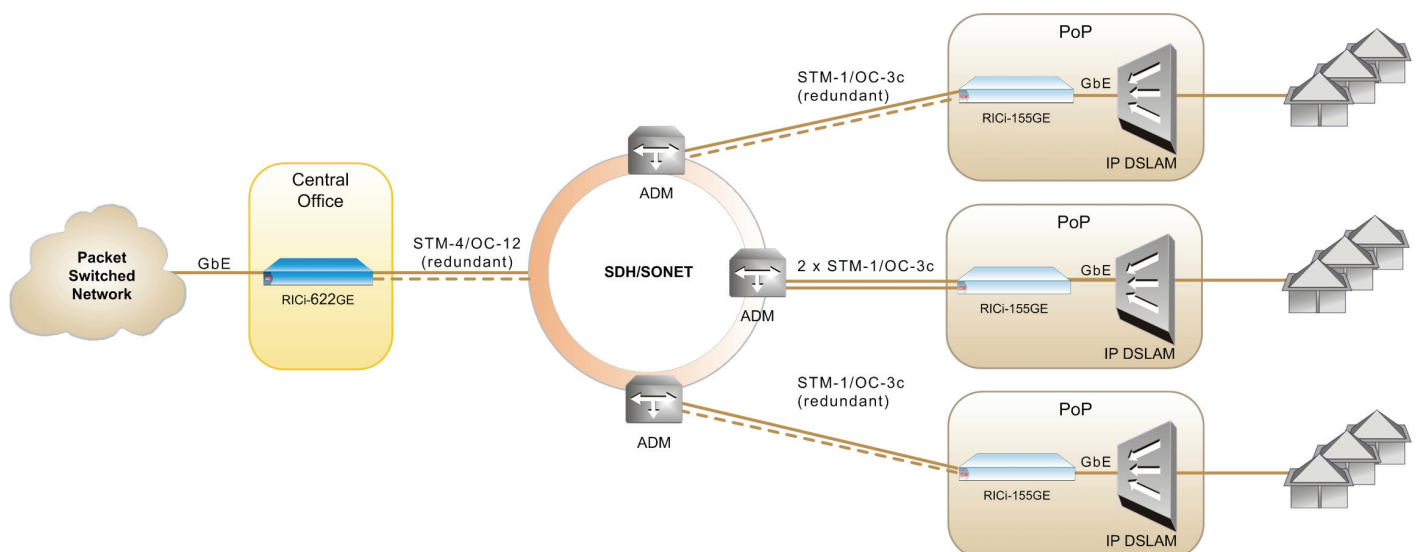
Packet Switched Network

GbE

Central Office

RICi-622GE

STM-4/OC-12 (redundant)

SDH/SONET

ADM

STM-1/OC-3c (redundant)

PoP

GbE

RICi-155GE

IP DSLAM

ADM

2 x STM-1/OC-3c

PoP

GbE

RICi-155GE

IP DSLAM

ADM

STM-1/OC-3c (redundant)

PoP

GbE

RICi-155GE

IP DSLAM